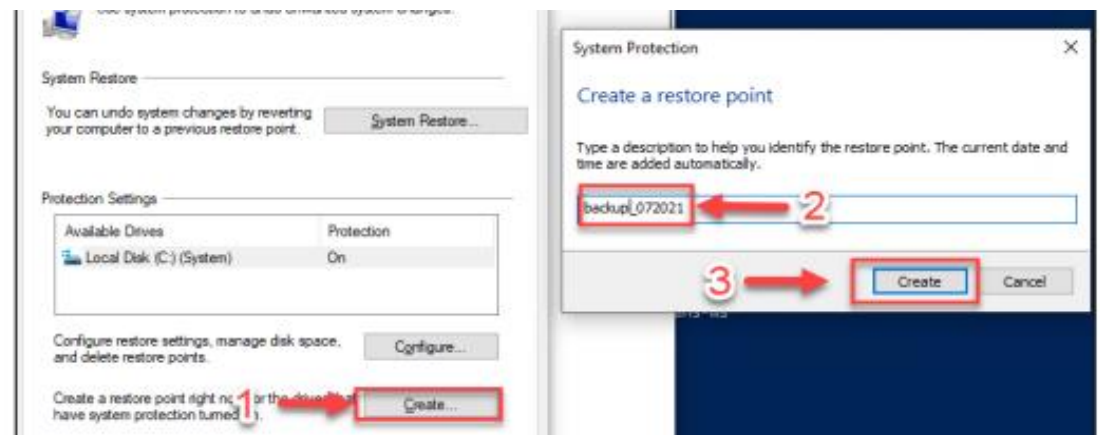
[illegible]

System Restore

You can undo system changes by reverting your computer to a previous restore point.

System Restore...

Protection Settings

| Available Drives | Protection |
|---|---|
| Local Disk (C:) (System) | On |

Configure restore settings, manage disk space, and delete restore points.

Configure...

Create a restore point right n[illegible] for the drive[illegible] have system protection turned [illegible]n.

1

Create...

System Protection

Create a restore point

Type a description to help you identify the restore point. The current date and time are added automatically.

backup_072021

2

3

Create

Cancel